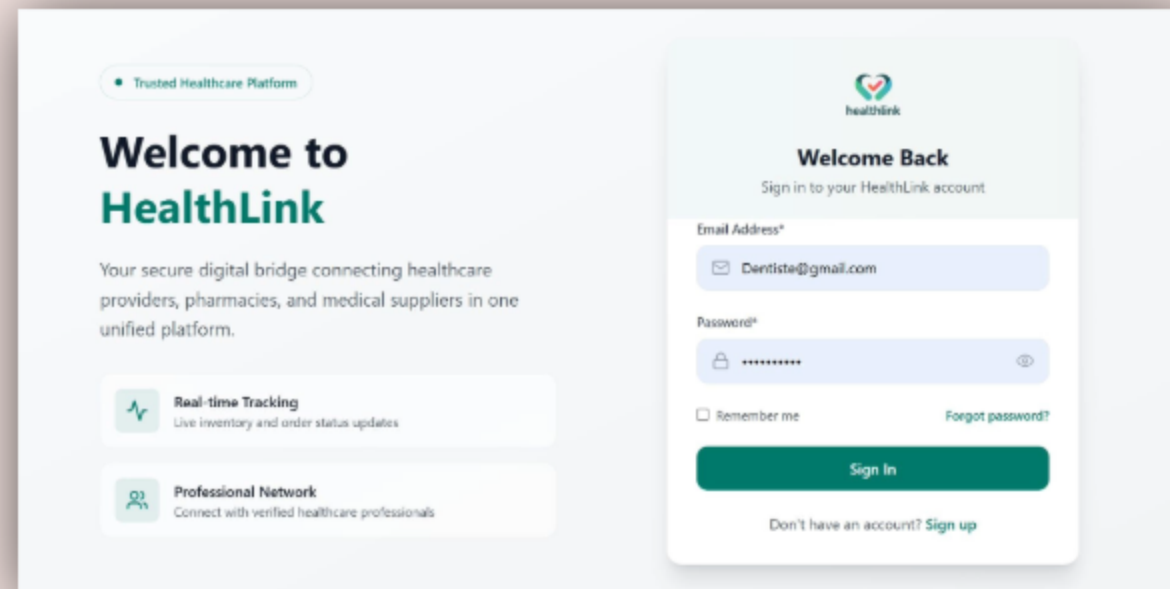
Trusted Healthcare Platform

Welcome to HealthLink

Your secure digital bridge connecting healthcare providers, pharmacies, and medical suppliers in one unified platform.

Real-time Tracking
Live inventory and order status updates

Professional Network
Connect with verified healthcare professionals

healthlink

Welcome Back
Sign in to your HealthLink account

Email Address*
Dentiste@gmail.com

Password*
•••••••••••

Remember me
Forgot password?

Sign In

Don't have an account? Sign up